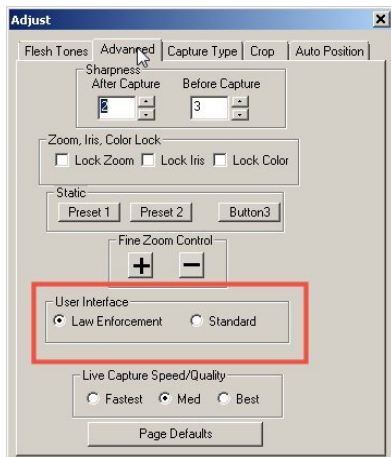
Adjust

Flesh Tones | Advanced | Capture Type | Crop | Auto Position

Sharpness
After Capture 2
Before Capture 3

Zoom, Iris, Color Lock
Lock Zoom
Lock Iris
Lock Color

Static
Preset 1
Preset 2
Button3

Fine Zoom Control
+
−

User Interface
Law Enforcement
Standard

Live Capture Speed/Quality
Fastest
Med
Best

Page Defaults